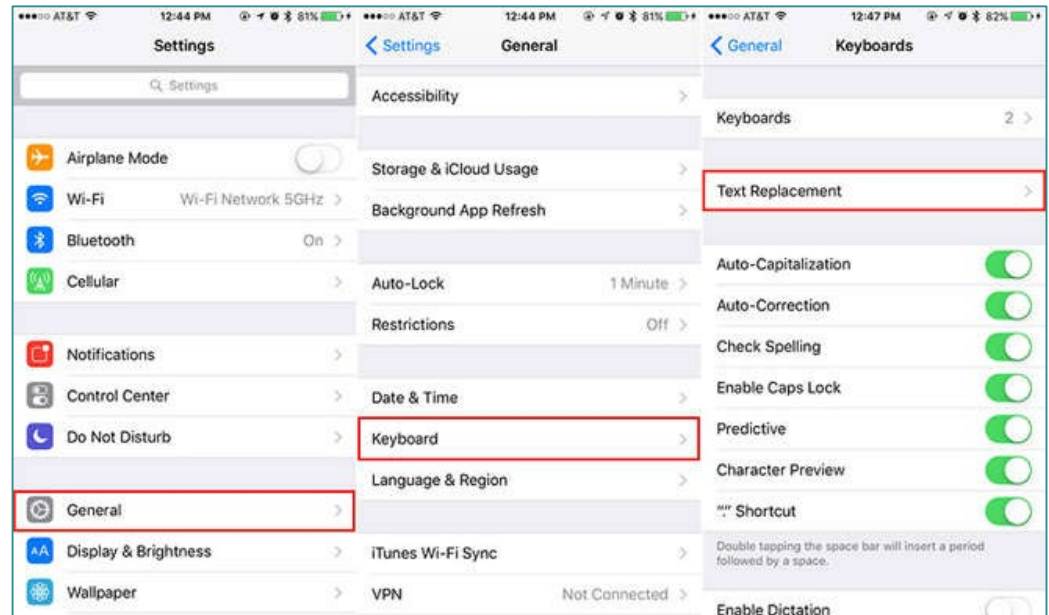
●●●○○ AT&T 12:44 PM 81%

Settings

Settings

Airplane Mode

Wi-Fi Wi-Fi Network 5GHz

Bluetooth On

Cellular

Notifications

Control Center

Do Not Disturb

General

AA Display & Brightness

Wallpaper

●●●○○ AT&T 12:44 PM 81%

Settings General

Accessibility

Storage & iCloud Usage

Background App Refresh

Auto-Lock 1 Minute

Restrictions Off

Date & Time

Keyboard

Language & Region

iTunes Wi-Fi Sync

VPN Not Connected

●●●○○ AT&T 12:47 PM 82%

General Keyboards

Keyboards 2

Text Replacement

Auto-Capitalization

Auto-Correction

Check Spelling

Enable Caps Lock

Predictive

Character Preview

"." Shortcut

Double tapping the space bar will insert a period followed by a space.

Enable Dictation